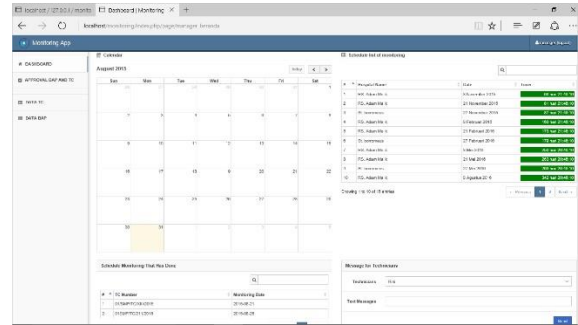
localhost / 127.0.0.1 / monito | Dashboard | Monitoring × +

localhost/monitoring/index.php/page/manager_forecasts

Monitoring App

DASHBOARD

APPROVAL GAP AND TC

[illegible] TC

DATA GAP

Calendar

August 2016

today < >

| Sun | Mon | Tue | Wed | Thu | Fri | Sat |
|---|---|---|---|---|---|---|
| 31 | 1 | 2 | 3 | 4 | 5 | 6 |
| 7 | 8 | 9 | 10 | 11 | 12 | 13 |
| 14 | 15 | 16 | 17 | 18 | 19 | 20 |
| 21 | 22 | 23 | 24 | 25 | 26 | 27 |
| 28 | 29 | 30 | 31 | | | |

Schedule list of monitoring

| # | Hospital Name | Date | Form |
|---|---|---|---|
| 1 | RS. Adam Malik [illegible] | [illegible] 2015 | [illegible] |
| 2 | RS. Adam Malik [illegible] | 21 November 2015 | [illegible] |
| 3 | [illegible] | 27 November 2016 | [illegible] |
| 4 | RS. Adam Malik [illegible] | 5 Februari 2016 | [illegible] |
| 5 | RS. Adam Malik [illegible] | 21 Februari 2016 | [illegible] |
| 6 | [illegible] | 27 Februari 2016 | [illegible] |
| 7 | RS. Adam Malik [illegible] | 5 Maret 2016 | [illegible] |
| 8 | RS. Adam Malik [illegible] | 21 Mei 2016 | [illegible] |
| 9 | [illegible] | 27 Mei 2016 | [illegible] |
| 10 | RS. Adam Malik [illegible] | 5 Agustus 2016 | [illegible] |

Showing 1 to 10 of 18 entries

« Previous 1 2 Next »

Schedule Monitoring that Has Done

| # | TC Number | Monitoring Date |
|---|---|---|
| 1 | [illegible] | 2016-08-26 |
| 2 | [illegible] | 2016-08-26 |

Message for Technicians

Technicians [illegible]

Text Messages

Send